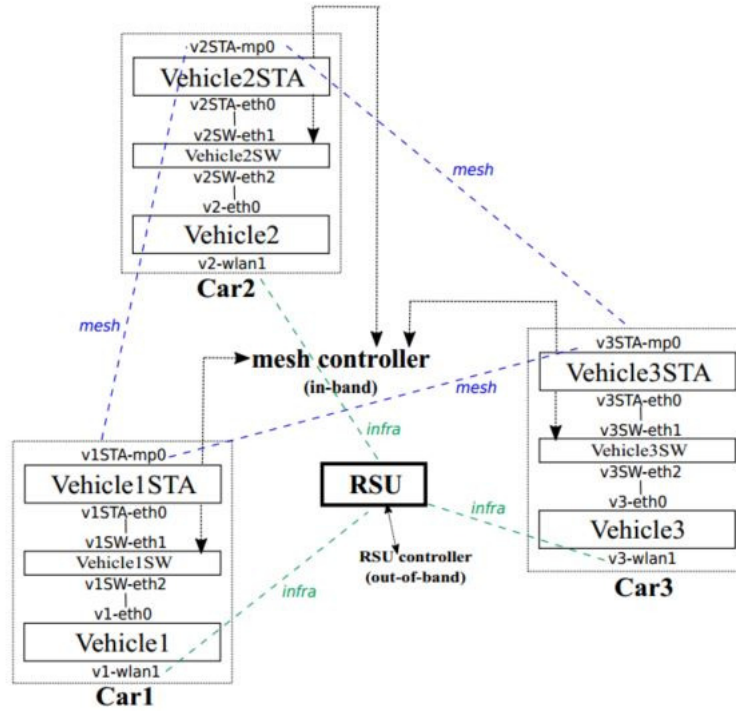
v2STA-mp0
Vehicle2STA
v2STA-eth0
v2SW-eth1
Vehicle2SW
v2SW-eth2
v2-eth0
Vehicle2
v2-wlan1
Car2

mesh

mesh

mesh controller
(in-band)

mesh

v3STA-mp0
Vehicle3STA
v3STA-eth0
v3SW-eth1
Vehicle3SW
v3SW-eth2
v3-eth0
Vehicle3
v3-wlan1
Car3

infra

RSU

infra

RSU controller
(out-of-band)

infra

v1STA-mp0
Vehicle1STA
v1STA-eth0
v1SW-eth1
Vehicle1SW
v1SW-eth2
v1-eth0
Vehicle1
v1-wlan1
Car1